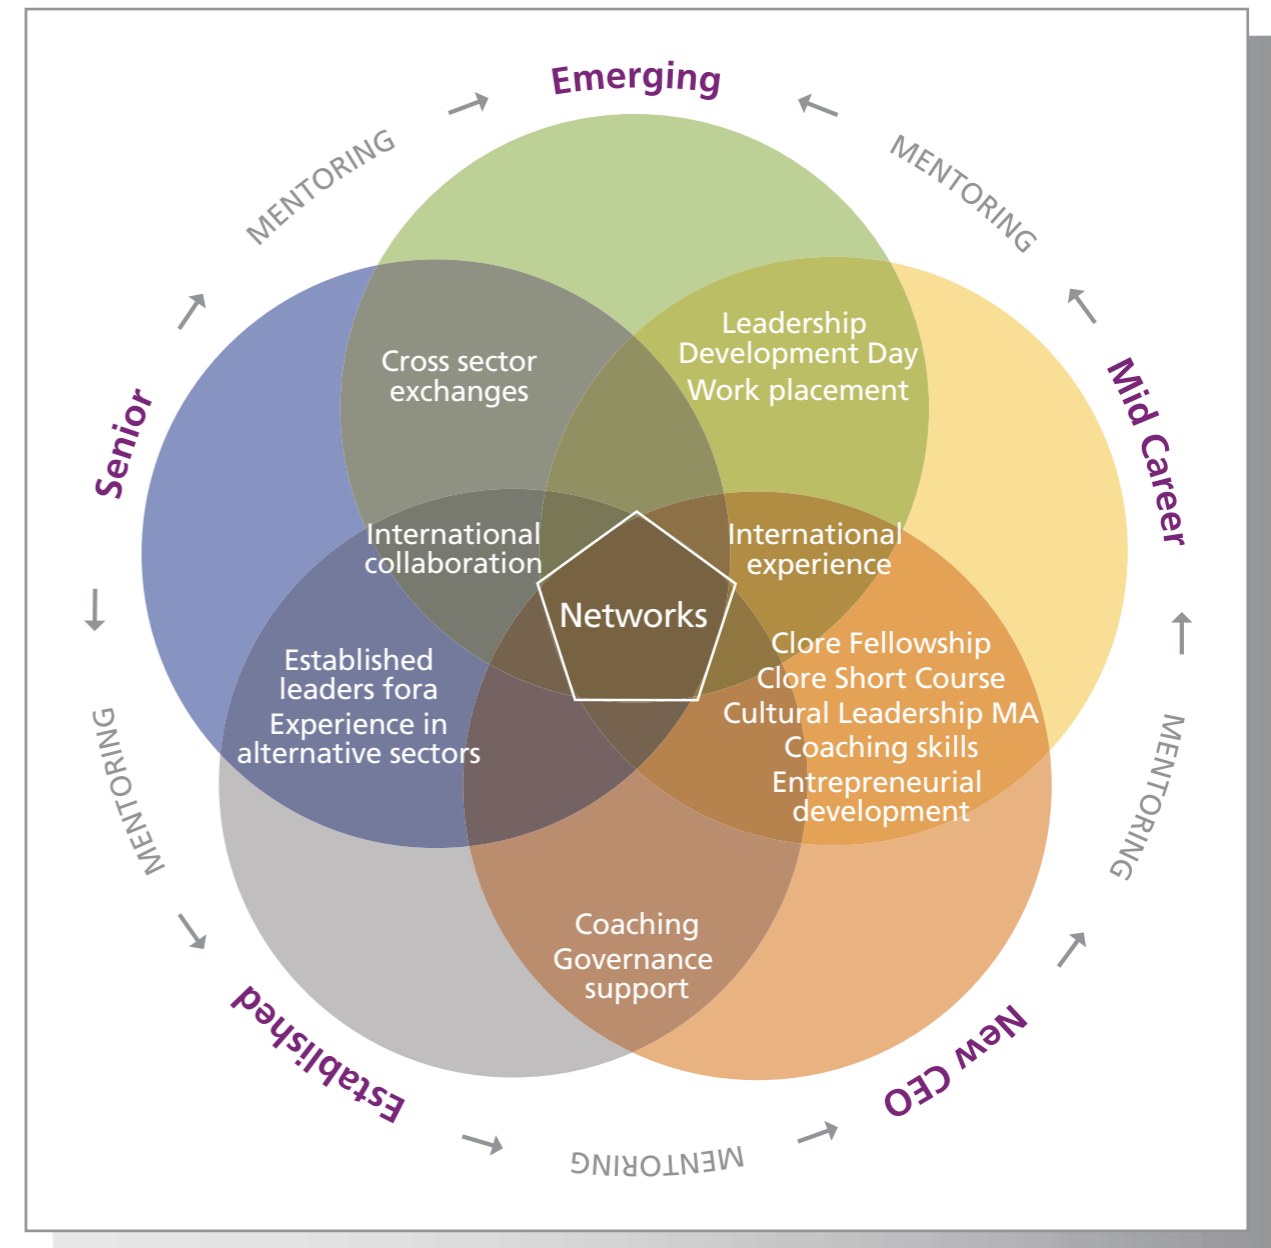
Emerging

MENTORING

MENTORING

Mid Career

MENTORING

New CEO

MENTORING

Established

MENTORING

Senior

Leadership Development Day
Work placement

Cross sector exchanges

International collaboration

International experience

Networks

Established leaders fora
Experience in alternative sectors

Clore Fellowship
Clore Short Course
Cultural Leadership MA
Coaching skills
Entrepreneurial development

Coaching
Governance support